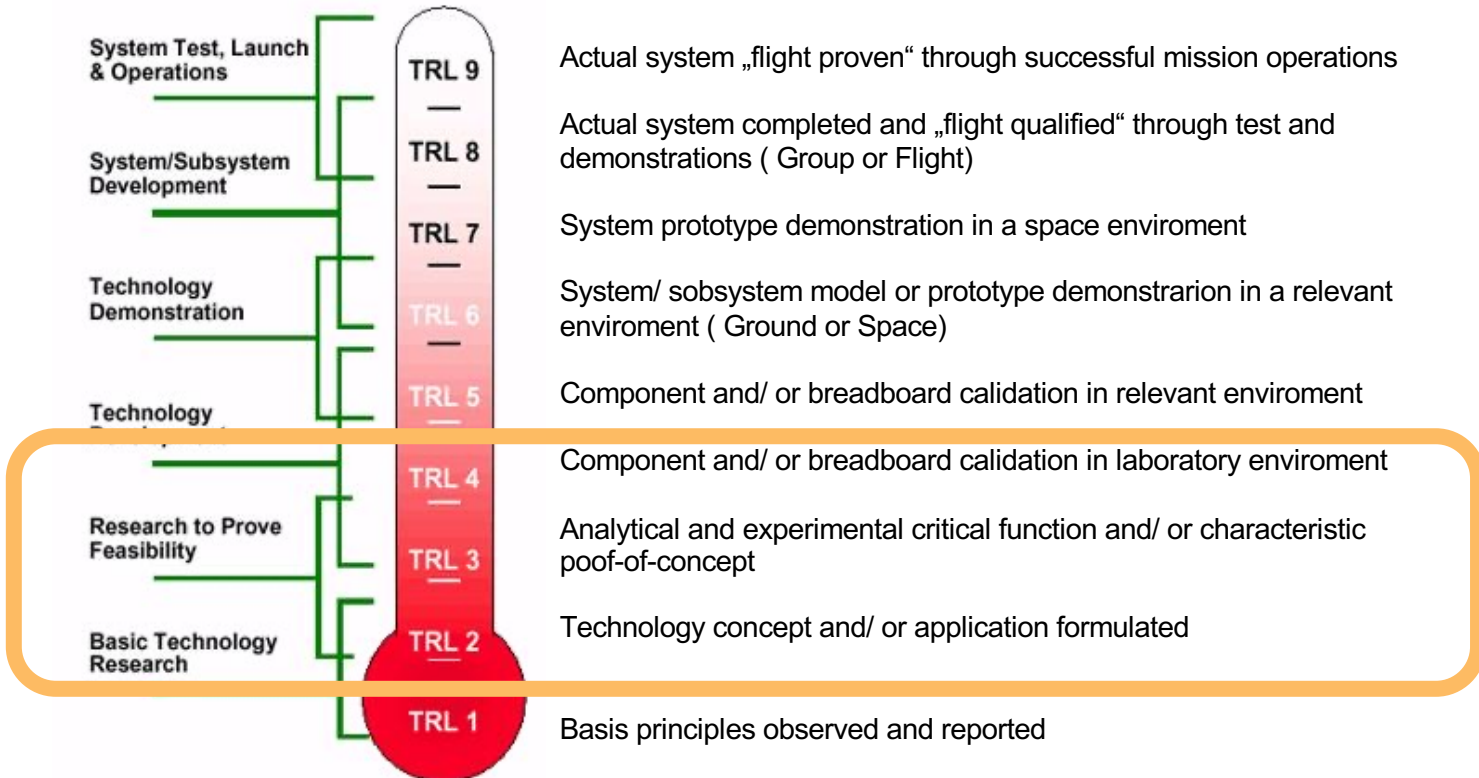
System Test, Launch & Operations

System/Subsystem Development

Technology Demonstration

Technology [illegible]

Research to Prove Feasibility

Basic Technology Research

TRL 9

TRL 8

TRL 7

TRL 6

TRL 5

TRL 4

TRL 3

TRL 2

TRL 1

Actual system „flight proven“ through successful mission operations

Actual system completed and „flight qualified“ through test and demonstrations ( Group or Flight)

System prototype demonstration in a space enviroment

System/ sobsystem model or prototype demonstrarion in a relevant enviroment ( Ground or Space)

Component and/ or breadboard calidation in relevant enviroment

Component and/ or breadboard calidation in laboratory enviroment

Analytical and experimental critical function and/ or characteristic poof-of-concept

Technology concept and/ or application formulated

Basis principles observed and reported